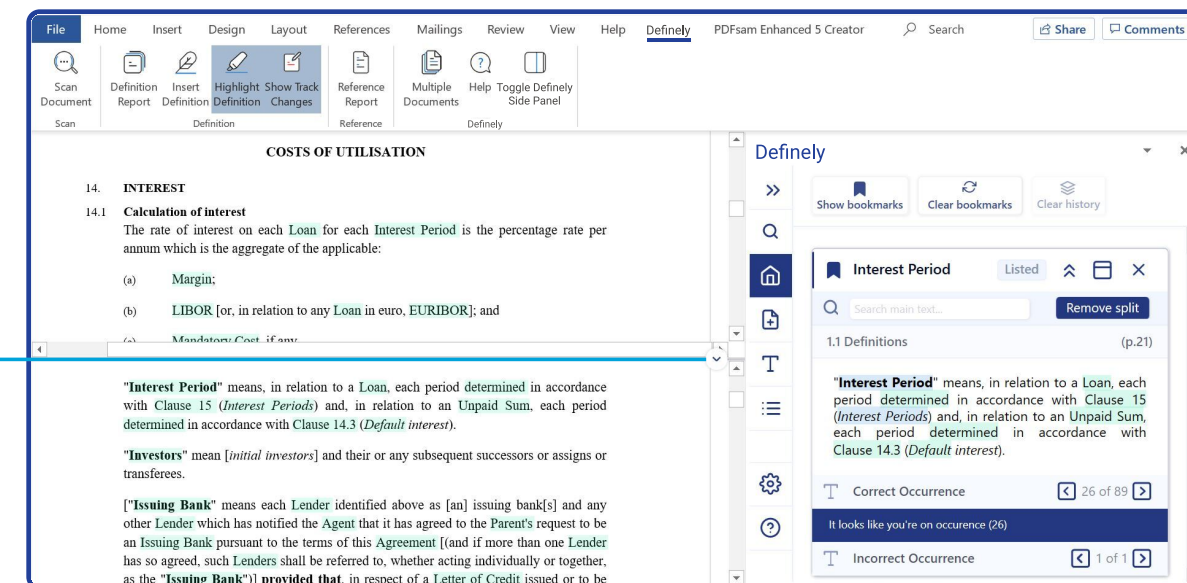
File Home Insert Design Layout References Mailings Review View Help Definely PDFsam Enhanced 5 Creator Search Share Comments

Scan Document
Scan

Definition Report Insert Definition Highlight Definition Show Track Changes
Definition

Reference Report
Reference

Multiple Documents Help Toggle Definely Side Panel
Definely

COSTS OF UTILISATION

14. INTEREST

14.1 Calculation of interest

The rate of interest on each Loan for each Interest Period is the percentage rate per annum which is the aggregate of the applicable:

(a) Margin;

(b) LIBOR [or, in relation to any Loan in euro, EURIBOR]; and

(c) Mandatory Cost, if any

"Interest Period" means, in relation to a Loan, each period determined in accordance with Clause 15 (Interest Periods) and, in relation to an Unpaid Sum, each period determined in accordance with Clause 14.3 (Default interest).

"Investors" mean [initial investors] and their or any subsequent successors or assigns or transferees.

["Issuing Bank" means each Lender identified above as [an] issuing bank[s] and any other Lender which has notified the Agent that it has agreed to the Parent's request to be an Issuing Bank pursuant to the terms of this Agreement [(and if more than one Lender has so agreed, such Lenders shall be referred to, whether acting individually or together, as the "Issuing Bank")] provided that, in respect of a Letter of Credit issued or to be

Definely

Show bookmarks Clear bookmarks Clear history

Interest Period Listed

Search main text... Remove split

1.1 Definitions (p.21)

"Interest Period" means, in relation to a Loan, each period determined in accordance with Clause 15 (Interest Periods) and, in relation to an Unpaid Sum, each period determined in accordance with Clause 14.3 (Default interest).

Correct Occurrence 26 of 89

It looks like you're on occurence (26)

Incorrect Occurrence 1 of 1